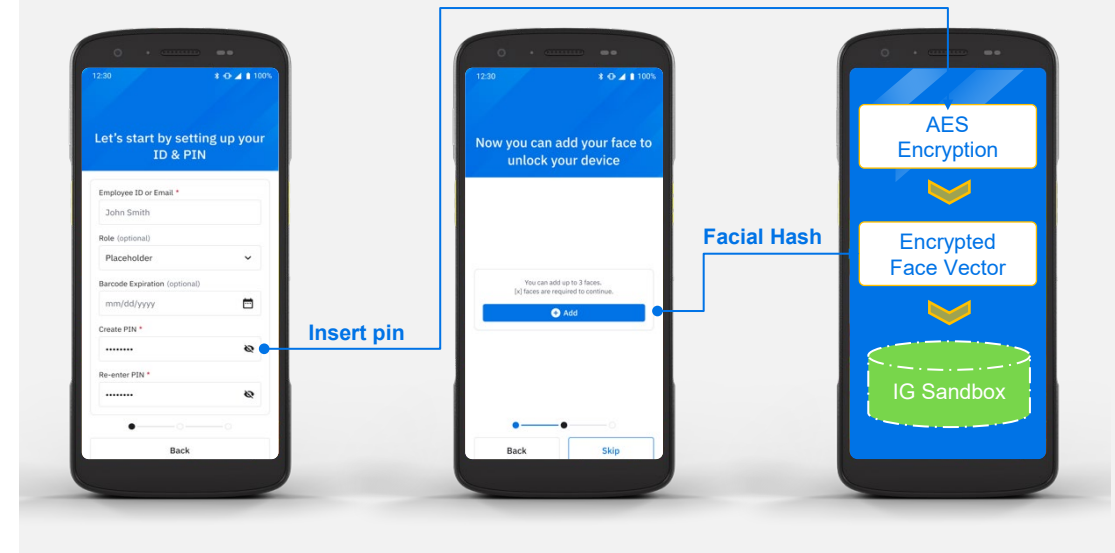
12:30

100%

Let's start by setting up your ID & PIN

Employee ID or Email *

John Smith

Role (optional)

Placeholder

Barcode Expiration (optional)

mm/dd/yyyy

Create PIN *

••••••••

Re-enter PIN *

••••••••

Back

Insert pin

12:30

100%

Now you can add your face to unlock your device

You can add up to 3 faces.
[x] faces are required to continue.

Add

Back

Skip

Facial Hash

AES Encryption

Encrypted Face Vector

IG Sandbox